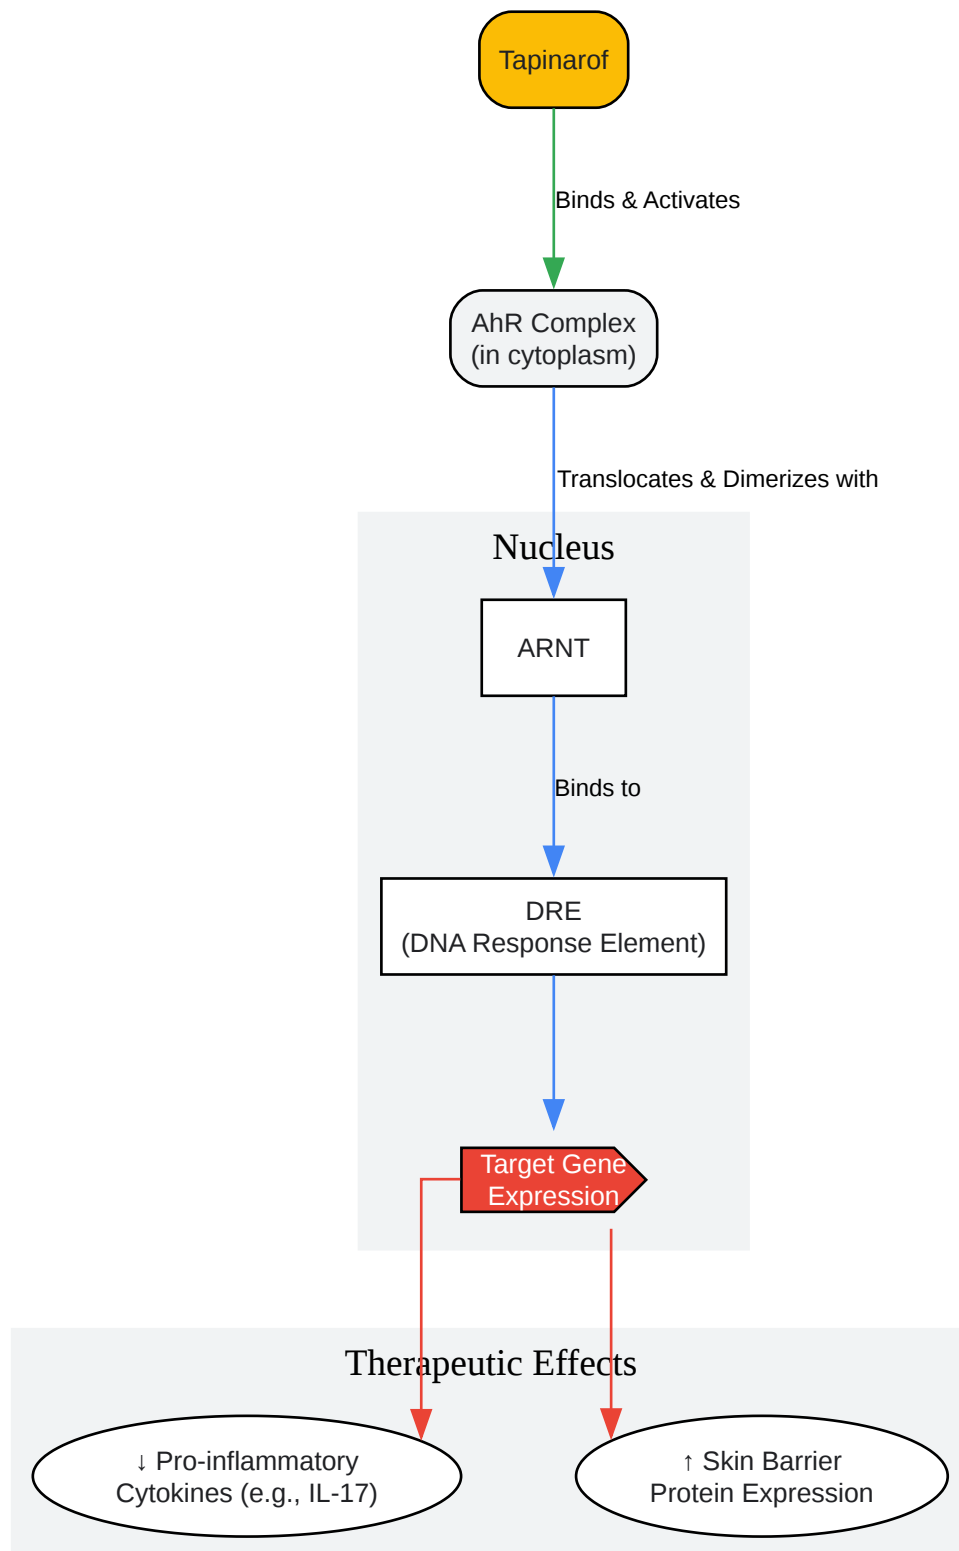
Tapinarof

Binds & Activates

AhR Complex
(in cytoplasm)

Translocates & Dimerizes with

Nucleus

ARNT

Binds to

DRE
(DNA Response Element)

Target Gene
Expression

Therapeutic Effects

↓ Pro-inflammatory
Cytokines (e.g., IL-17)

↑ Skin Barrier
Protein Expression